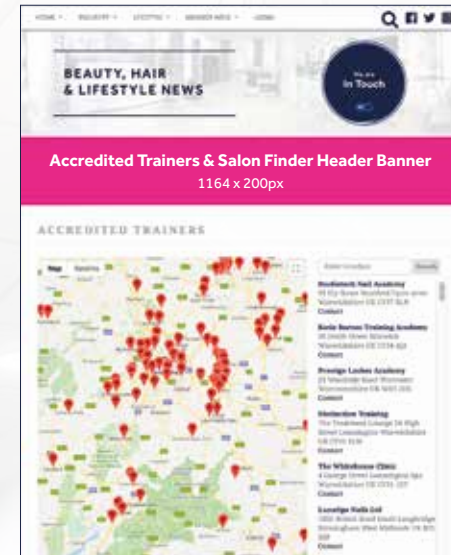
HOME · INDUSTRY · LIFESTYLE · MEMBER AREA · LOGIN

BEAUTY, HAIR & LIFESTYLE NEWS

We are in Touch

Accredited Trainers & Salon Finder Header Banner
1164 x 200px

ACCREDITED TRAINERS

Map Satellite

Enter Location Search

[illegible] Nail Academy
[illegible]
Contact

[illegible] Training Academy
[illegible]
Contact

Prestige Lashes Academy
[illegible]
Contact

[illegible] Training
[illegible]
Contact

The Whitehouse Clinic
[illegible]
Contact

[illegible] Nails Ltd
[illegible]
Contact